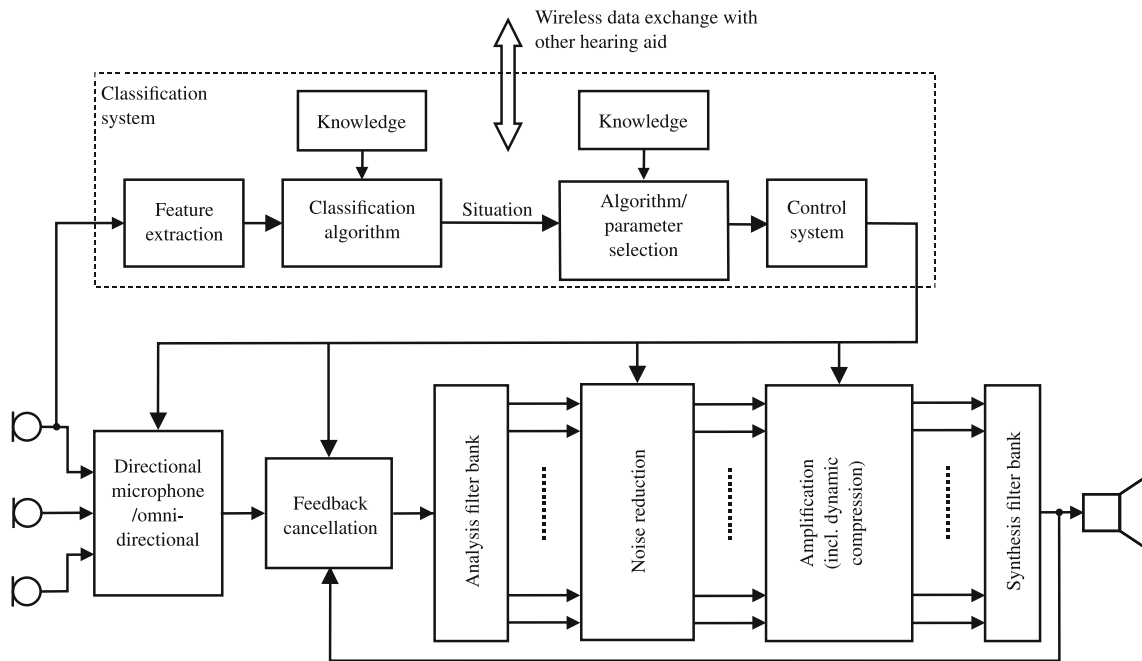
Wireless data exchange with other hearing aid

Classification system

Knowledge

Knowledge

Feature extraction

Classification algorithm

Situation

Algorithm/ parameter selection

Control system

Directional microphone /omni-directional

Feedback cancellation

Analysis filter bank

Noise reduction

Amplification (incl. dynamic compression)

Synthesis filter bank